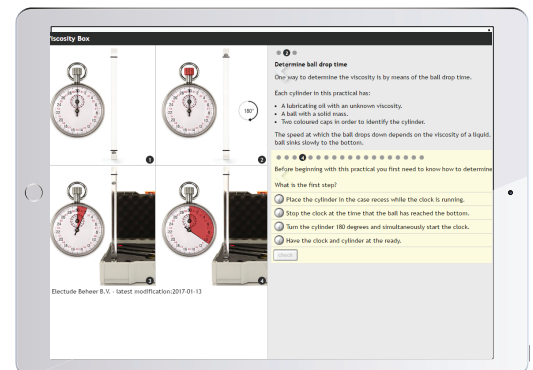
Viscosity Box

180°

1

2

3

4

Electude Beheer B.V. - latest modification:2017-01-13

2

Determine ball drop time

One way to determine the viscosity is by means of the ball drop time.

Each cylinder in this practical has:

- A lubricating oil with an unknown viscosity.
- A ball with a solid mass.
- Two coloured caps in order to identify the cylinder.

The speed at which the ball drops down depends on the viscosity of a liquid. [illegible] ball sinks slowly to the bottom.

4

Before beginning with this practical you first need to know how to determine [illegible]

What is the first step?

Place the cylinder in the case recess while the clock is running.

Stop the clock at the time that the ball has reached the bottom.

Turn the cylinder 180 degrees and simultaneously start the clock.

Have the clock and cylinder at the ready.

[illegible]